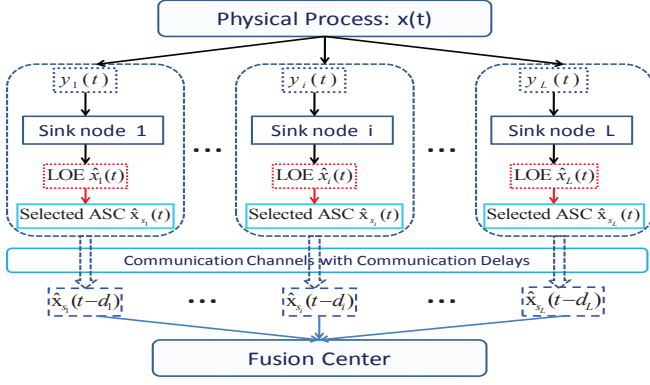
Physical Process: x(t)

$y_1(t)$

Sink node 1

LOE $\hat{x}_1(t)$

Selected ASC $\hat{x}_{s_1}(t)$

...

$y_i(t)$

Sink node i

LOE $\hat{x}_i(t)$

Selected ASC $\hat{x}_{s_i}(t)$

...

$y_L(t)$

Sink node L

LOE $\hat{x}_L(t)$

Selected ASC $\hat{x}_{s_L}(t)$

Communication Channels with Communication Delays

$\hat{x}_{s_1}(t-d_1)$ ... $\hat{x}_{s_i}(t-d_i)$ ... $\hat{x}_{s_L}(t-d_L)$

Fusion Center